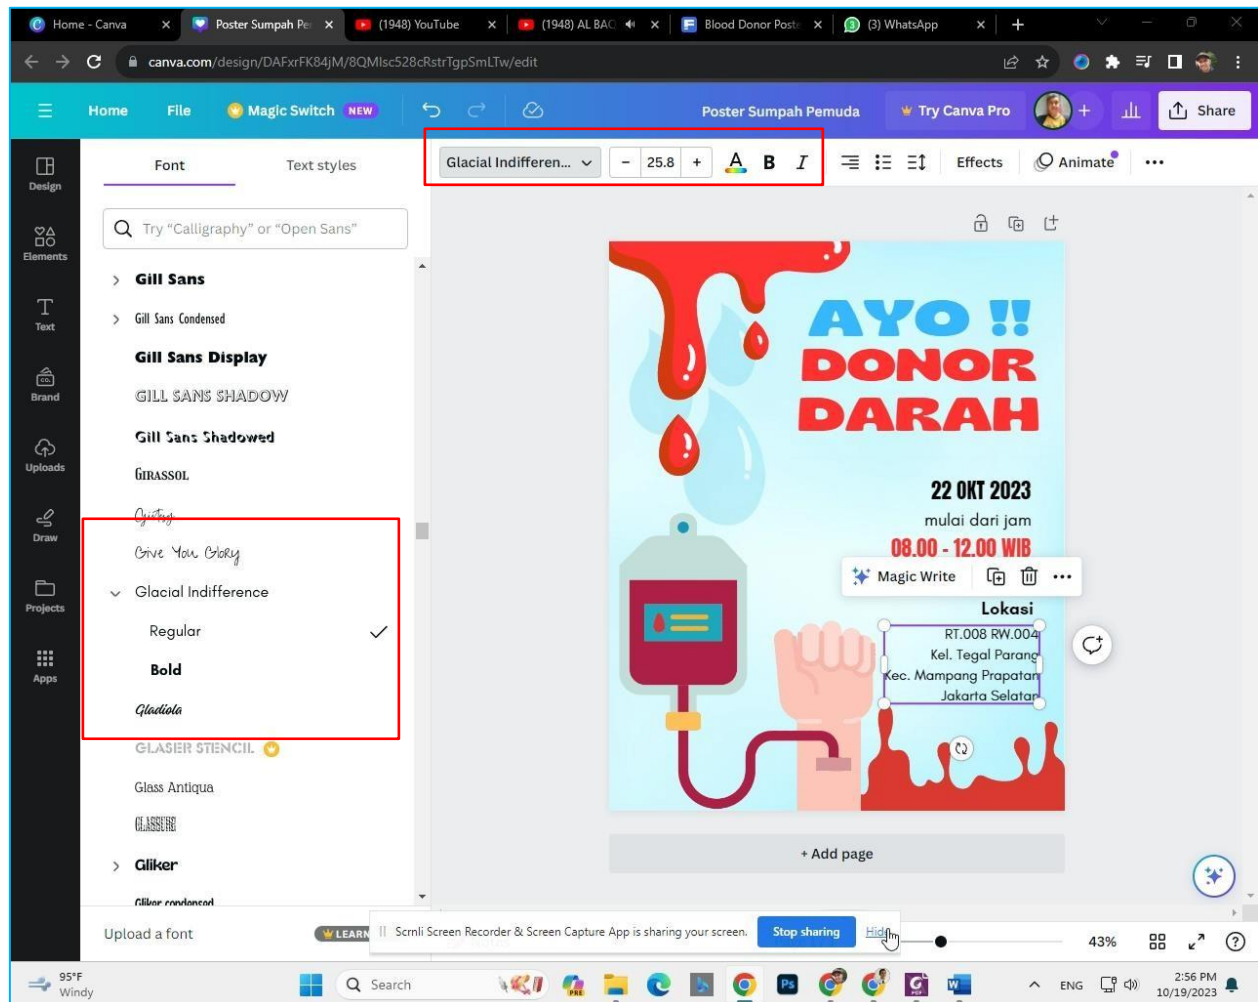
Home - Canva
Poster Sumpah Pe
(1948) YouTube
(1948) AL BAC
Blood Donor Poste
(3) WhatsApp

canva.com/design/DAFxrFK84jM/8QMIsc528cRstrTgpSmLTw/edit

Home File Magic Switch NEW Poster Sumpah Pemuda Try Canva Pro Share

Design
Elements
Text
Brand
Uploads
Draw
Projects
Apps

Font Text styles

Try "Calligraphy" or "Open Sans"

Gill Sans
Gill Sans Condensed
Gill Sans Display
GILL SANS SHADOW
Gill Sans Shadowed
GIRASSOL
Gistesy
Give You Glory
Glacial Indifference
Regular
Bold
Gladiola
GLASER STENCIL
Glass Antiqua
GLASSURE
Gliker
Gliker condensed

Upload a font

Glacial Indifferen... − 25.8 + B I Effects Animate

AYO !!
DONOR
DARAH

22 OKT 2023
mulai dari jam
08.00 - 12.00 WIB

Magic Write

Lokasi
RT.008 RW.004
Kel. Tegal Parang
Kec. Mampang Prapatan
Jakarta Selatan

+ Add page

Scrnli Screen Recorder & Screen Capture App is sharing your screen. Stop sharing Hide

43%

95°F
Windy
Search
ENG
2:56 PM
10/19/2023